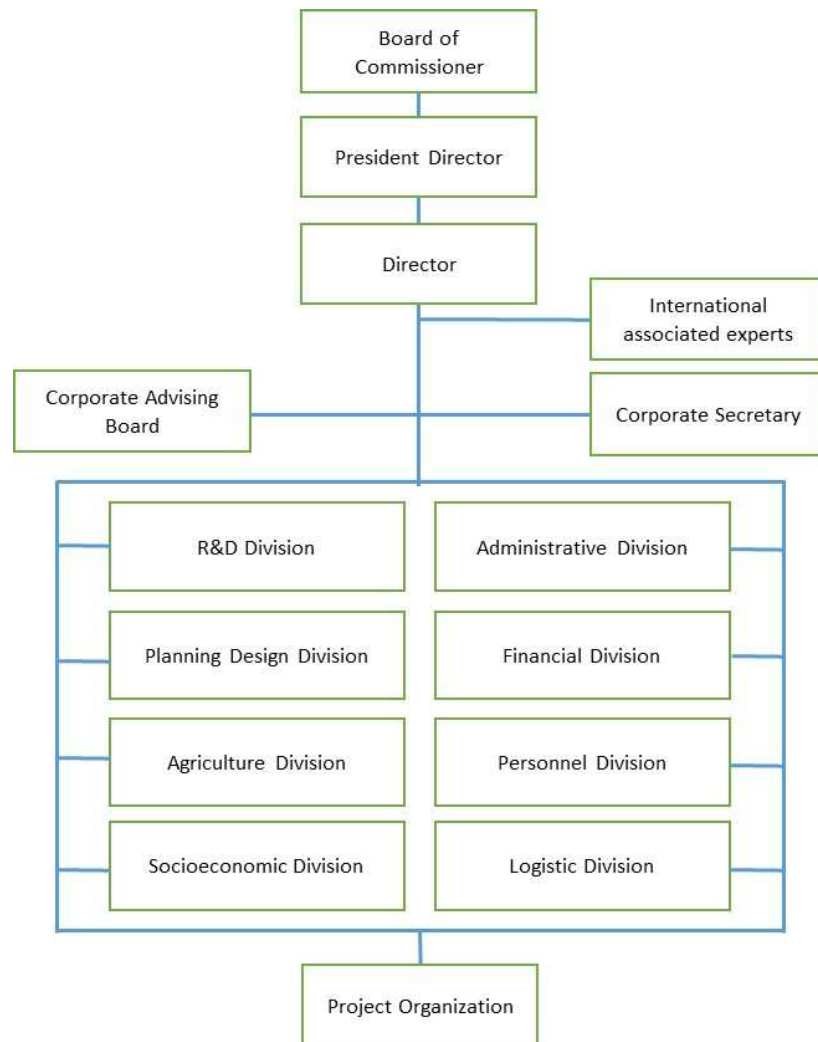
Board of Commissioner

President Director

Director

International associated experts

Corporate Advising Board

Corporate Secretary

R&D Division

Administrative Division

Planning Design Division

Financial Division

Agriculture Division

Personnel Division

Socioeconomic Division

Logistic Division

Project Organization